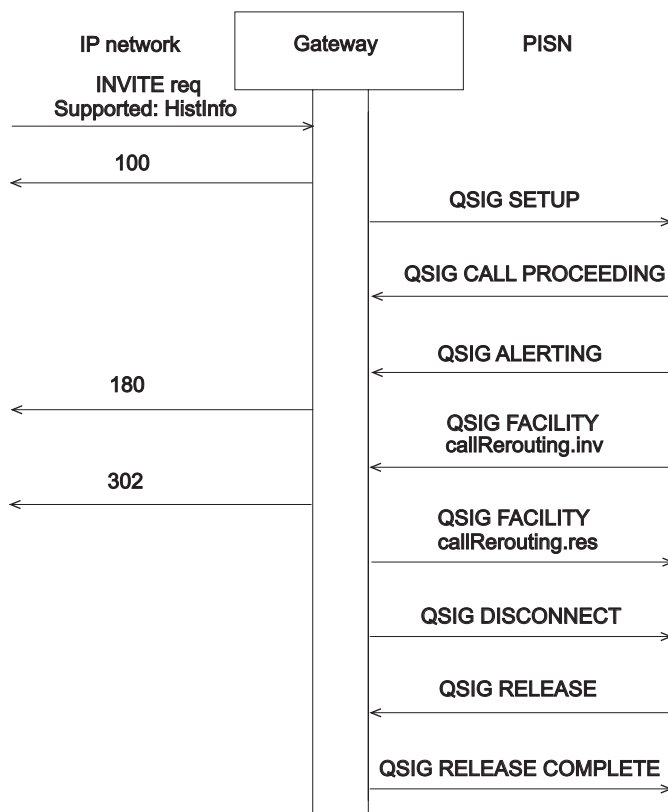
IP network

Gateway

PISN

INVITE req
Supported: HistInfo

100

QSIG SETUP

QSIG CALL PROCEEDING

QSIG ALERTING

180

QSIG FACILITY
callRerouting.inv

302

QSIG FACILITY
callRerouting.res

QSIG DISCONNECT

QSIG RELEASE

QSIG RELEASE COMPLETE